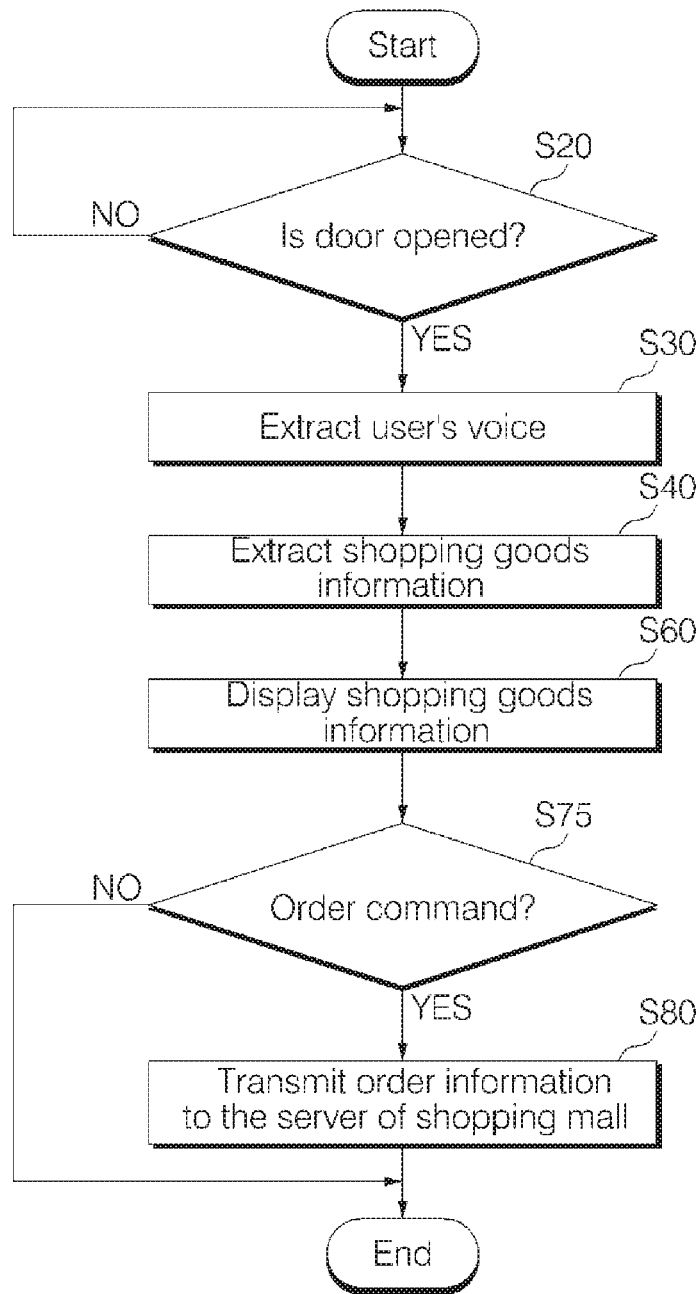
Start

S20

NO

Is door opened?

YES

S30

Extract user's voice

S40

Extract shopping goods information

S60

Display shopping goods information

S75

NO

Order command?

YES

S80

Transmit order information to the server of shopping mall

End